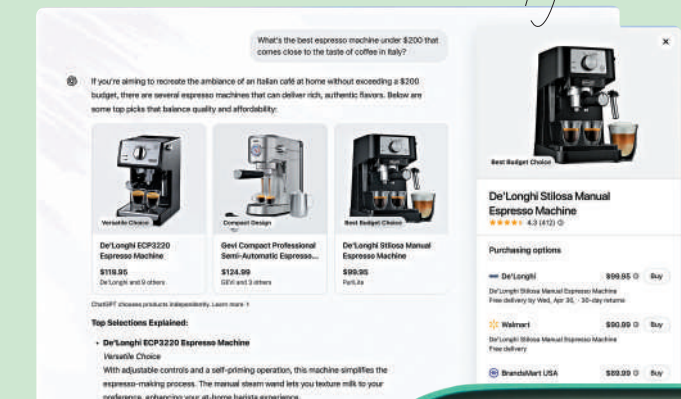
What's the best espresso machine under $200 that comes close to the taste of coffee in Italy?

If you're aiming to recreate the ambiance of an Italian café at home without exceeding a $200 budget, there are several espresso machines that can deliver rich, authentic flavors. Below are some top picks that balance quality and affordability:

Versatile Choice
De'Longhi ECP3220 Espresso Machine
$118.95
De'Longhi and 9 others

Compact Design
Gevi Compact Professional Semi-Automatic Espresso...
$124.99
GEVI and 3 others

Best Budget Choice
De'Longhi Stilosa Manual Espresso Machine
$99.95
PartLite

ChatGPT chooses products independently. Learn more ↑

Top Selections Explained:

• De'Longhi ECP3220 Espresso Machine
Versatile Choice
With adjustable controls and a self-priming operation, this machine simplifies the espresso-making process. The manual steam wand lets you texture milk to your preference, enhancing your at-home barista experience.

×

Best Budget Choice

De'Longhi Stilosa Manual Espresso Machine
★★★★☆ 4.3 (412)

Purchasing options

De'Longhi $99.95 Buy
De'Longhi Stilosa Manual Espresso Machine
Free delivery by Wed, Apr 30, · 30-day returns

Walmart $99.99 Buy
De'Longhi Stilosa Manual Espresso Machine
Free delivery

BrandsMart USA $99.99 Buy